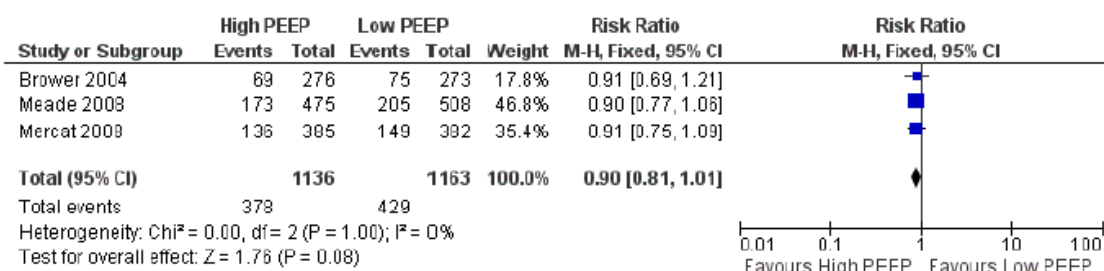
| | High PEEP | | Low PEEP | | | Risk Ratio | Risk Ratio |
|---|---|---|---|---|---|---|---|
| Study or Subgroup | Events | Total | Events | Total | Weight | M-H, Fixed, 95% CI | M-H, Fixed, 95% CI |
| Brower 2004 | 69 | 276 | 75 | 273 | 17.8% | 0.91 [0.69, 1.21] | |
| Meade 2008 | 173 | 475 | 205 | 508 | 46.8% | 0.90 [0.77, 1.06] | |
| Mercat 2008 | 136 | 385 | 149 | 382 | 35.4% | 0.91 [0.75, 1.09] | |
| Total (95% CI) | | 1136 | | 1163 | 100.0% | 0.90 [0.81, 1.01] | |
| Total events | 378 | | 429 | | | | |

Heterogeneity: Chi² = 0.00, df = 2 (P = 1.00); I² = 0%
Test for overall effect: Z = 1.76 (P = 0.08)

0.01 0.1 1 10 100
Favours High PEEP Favours Low PEEP